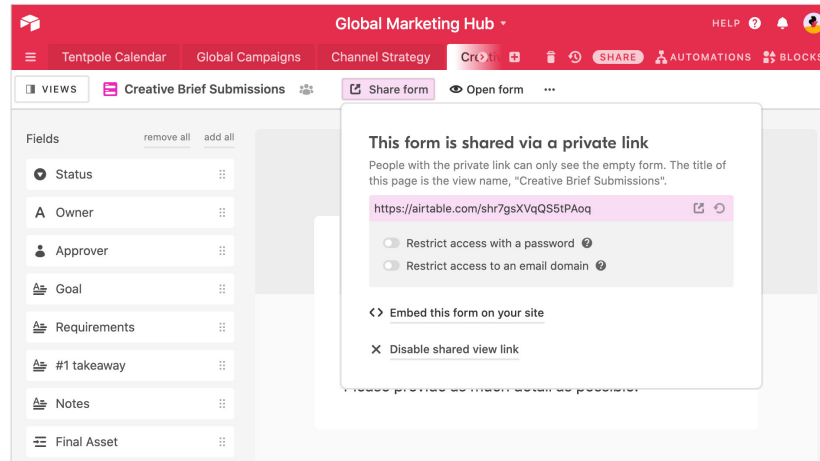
Global Marketing Hub

HELP

Tentpole Calendar
Global Campaigns
Channel Strategy
Cre

SHARE
AUTOMATIONS
BLOCKS

VIEWS
Creative Brief Submissions
Share form
Open form

Fields
remove all
add all

Status
Owner
Approver
Goal
Requirements
#1 takeaway
Notes
Final Asset

This form is shared via a private link

People with the private link can only see the empty form. The title of this page is the view name, "Creative Brief Submissions".

https://airtable.com/shr7gsXVqQS5tPAoq

Restrict access with a password
Restrict access to an email domain

Embed this form on your site

Disable shared view link

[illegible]